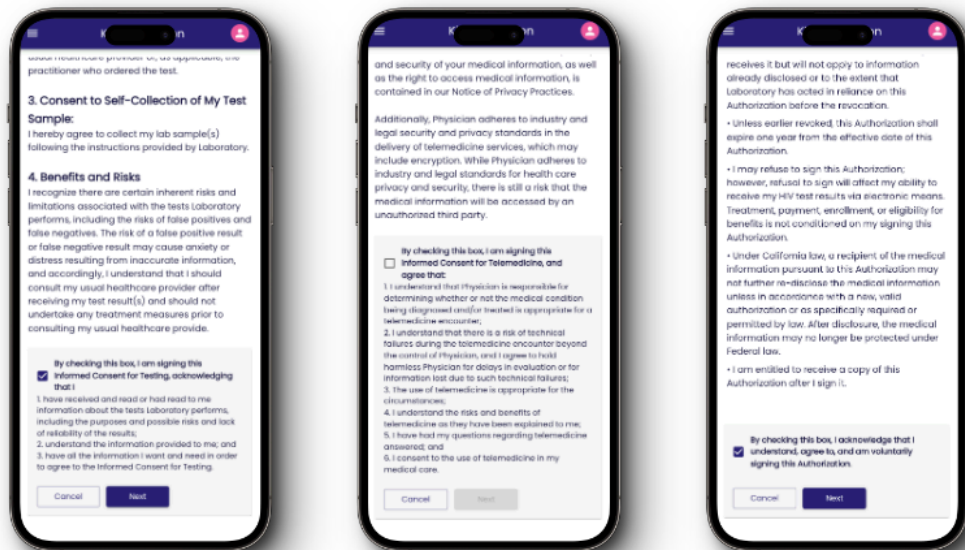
K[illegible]n

usual healthcare provider or, as applicable, the practitioner who ordered the test.

3. Consent to Self-Collection of My Test Sample:

I hereby agree to collect my lab sample(s) following the instructions provided by Laboratory.

4. Benefits and Risks

I recognize there are certain inherent risks and limitations associated with the tests Laboratory performs, including the risks of false positives and false negatives. The risk of a false positive result or false negative result may cause anxiety or distress resulting from inaccurate information, and accordingly, I understand that I should consult my usual healthcare provider after receiving my test result(s) and should not undertake any treatment measures prior to consulting my usual healthcare provide.

By checking this box, I am signing this Informed Consent for Testing, acknowledging that I

1. have received and read or had read to me information about the tests Laboratory performs, including the purposes and possible risks and lack of reliability of the results;
2. understand the information provided to me; and
3. have all the information I want and need in order to agree to the Informed Consent for Testing.

Cancel

Next

K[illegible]

and security of your medical information, as well as the right to access medical information, is contained in our Notice of Privacy Practices.

Additionally, Physician adheres to industry and legal security and privacy standards in the delivery of telemedicine services, which may include encryption. While Physician adheres to industry and legal standards for health care privacy and security, there is still a risk that the medical information will be accessed by an unauthorized third party.

By checking this box, I am signing this Informed Consent for Telemedicine, and agree that:

1. I understand that Physician is responsible for determining whether or not the medical condition being diagnosed and/or treated is appropriate for a telemedicine encounter;
2. I understand that there is a risk of technical failures during the telemedicine encounter beyond the control of Physician, and I agree to hold harmless Physician for delays in evaluation or for information lost due to such technical failures;
3. The use of telemedicine is appropriate for the circumstances;
4. I understand the risks and benefits of telemedicine as they have been explained to me;
5. I have had my questions regarding telemedicine answered; and
6. I consent to the use of telemedicine in my medical care.

Cancel

Next

K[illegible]n

receives it but will not apply to information already disclosed or to the extent that Laboratory has acted in reliance on this Authorization before the revocation.

• Unless earlier revoked, this Authorization shall expire one year from the effective date of this Authorization.

• I may refuse to sign this Authorization; however, refusal to sign will affect my ability to receive my HIV test results via electronic means. Treatment, payment, enrollment, or eligibility for benefits is not conditioned on my signing this Authorization.

• Under California law, a recipient of the medical information pursuant to this Authorization may not further re-disclose the medical information unless in accordance with a new, valid authorization or as specifically required or permitted by law. After disclosure, the medical information may no longer be protected under Federal law.

• I am entitled to receive a copy of this Authorization after I sign it.

By checking this box, I acknowledge that I understand, agree to, and am voluntarily signing this Authorization.

Cancel

Next